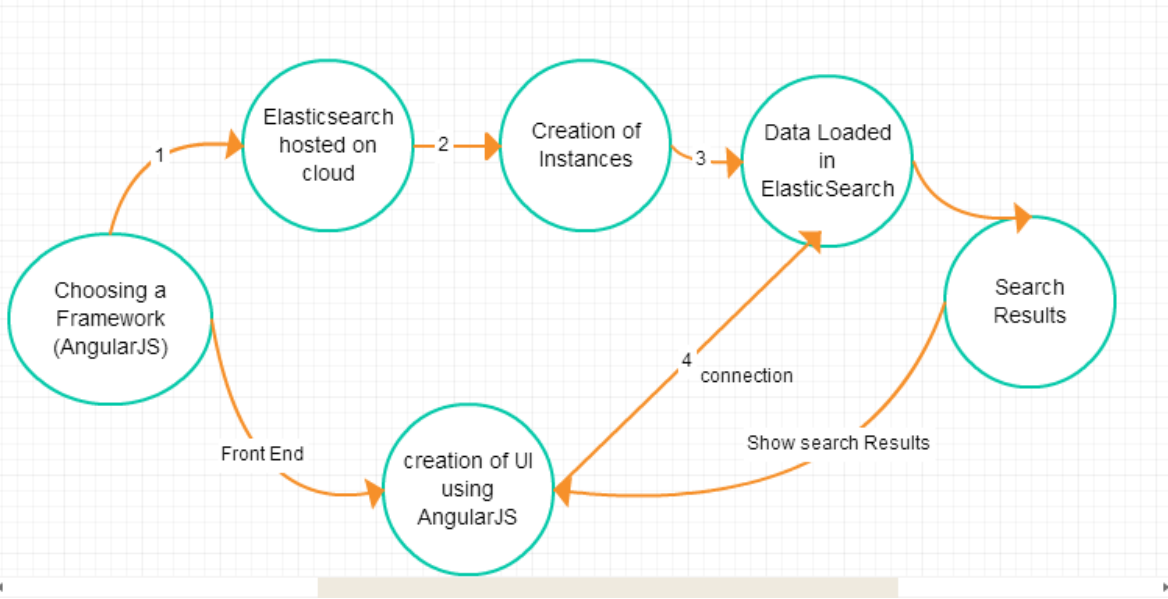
Choosing a Framework (AngularJS)

1

Elasticsearch hosted on cloud

2

Creation of Instances

3

Data Loaded in ElasticSearch

Search Results

4 connection

Show search Results

Front End

creation of UI using AngularJS